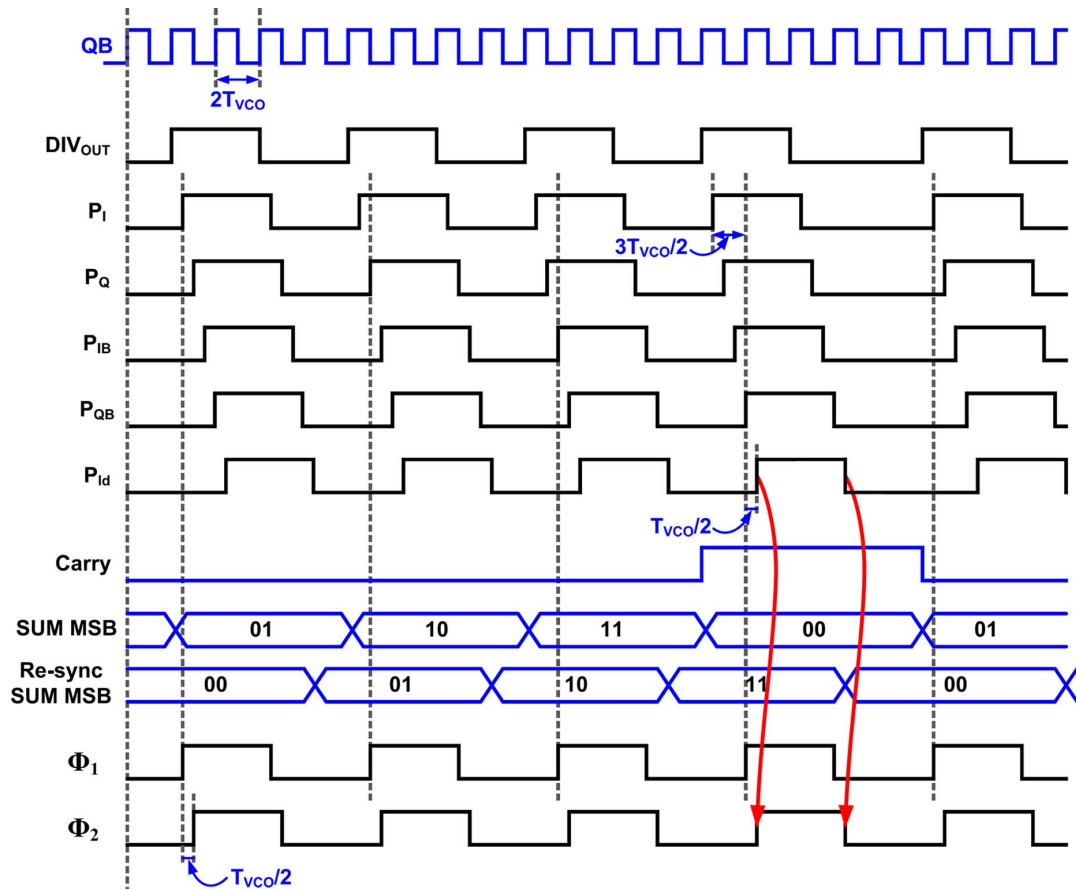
QB

$2T_{VCO}$

$DIV_{OUT}$

$P_I$

$3T_{VCO}/2$

$P_Q$

$P_{IB}$

$P_{QB}$

$P_{Id}$

$T_{VCO}/2$

Carry

SUM MSB

01

10

11

00

01

Re-sync SUM MSB

00

01

10

11

00

$\Phi_1$

$\Phi_2$

$T_{VCO}/2$